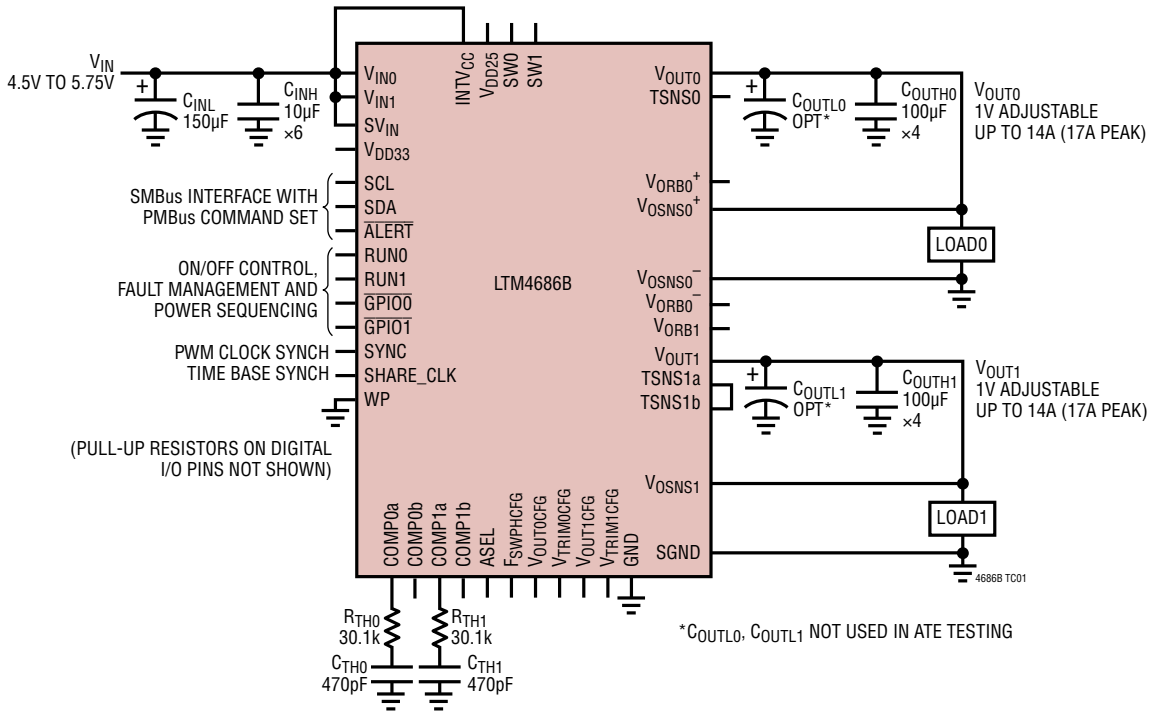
$V_{IN}$
4.5V TO 5.75V

$C_{INL}$
150µF

$C_{INH}$
10µF
×6

$V_{IN0}$
$V_{IN1}$
$SV_{IN}$
$V_{DD33}$

INTV$_{CC}$
$V_{DD25}$
SW0
SW1

SMBus INTERFACE WITH PMBus COMMAND SET

SCL
SDA
$\overline{ALERT}$

ON/OFF CONTROL, FAULT MANAGEMENT AND POWER SEQUENCING

RUN0
RUN1
$\overline{GPIO0}$
$\overline{GPIO1}$

PWM CLOCK SYNCH
SYNC
TIME BASE SYNCH
SHARE_CLK
WP

(PULL-UP RESISTORS ON DIGITAL I/O PINS NOT SHOWN)

LTM4686B

$V_{OUT0}$
TSNS0

$C_{OUTL0}$
OPT*

$C_{OUTH0}$
100µF
×4

$V_{OUT0}$
1V ADJUSTABLE
UP TO 14A (17A PEAK)

$V_{ORB0}^+$
$V_{OSNS0}^+$

LOAD0

$V_{OSNS0}^-$
$V_{ORB0}^-$
$V_{ORB1}$
$V_{OUT1}$
TSNS1a
TSNS1b

$C_{OUTL1}$
OPT*

$C_{OUTH1}$
100µF
×4

$V_{OUT1}$
1V ADJUSTABLE
UP TO 14A (17A PEAK)

$V_{OSNS1}$

LOAD1

SGND

4686B TC01

COMP0a
COMP0b
COMP1a
COMP1b
ASEL
$F_{SWPHCFG}$
$V_{OUT0CFG}$
$V_{TRIM0CFG}$
$V_{OUT1CFG}$
$V_{TRIM1CFG}$
GND

$R_{TH0}$
30.1k
$C_{TH0}$
470pF

$R_{TH1}$
30.1k
$C_{TH1}$
470pF

*$C_{OUTL0}$, $C_{OUTL1}$ NOT USED IN ATE TESTING